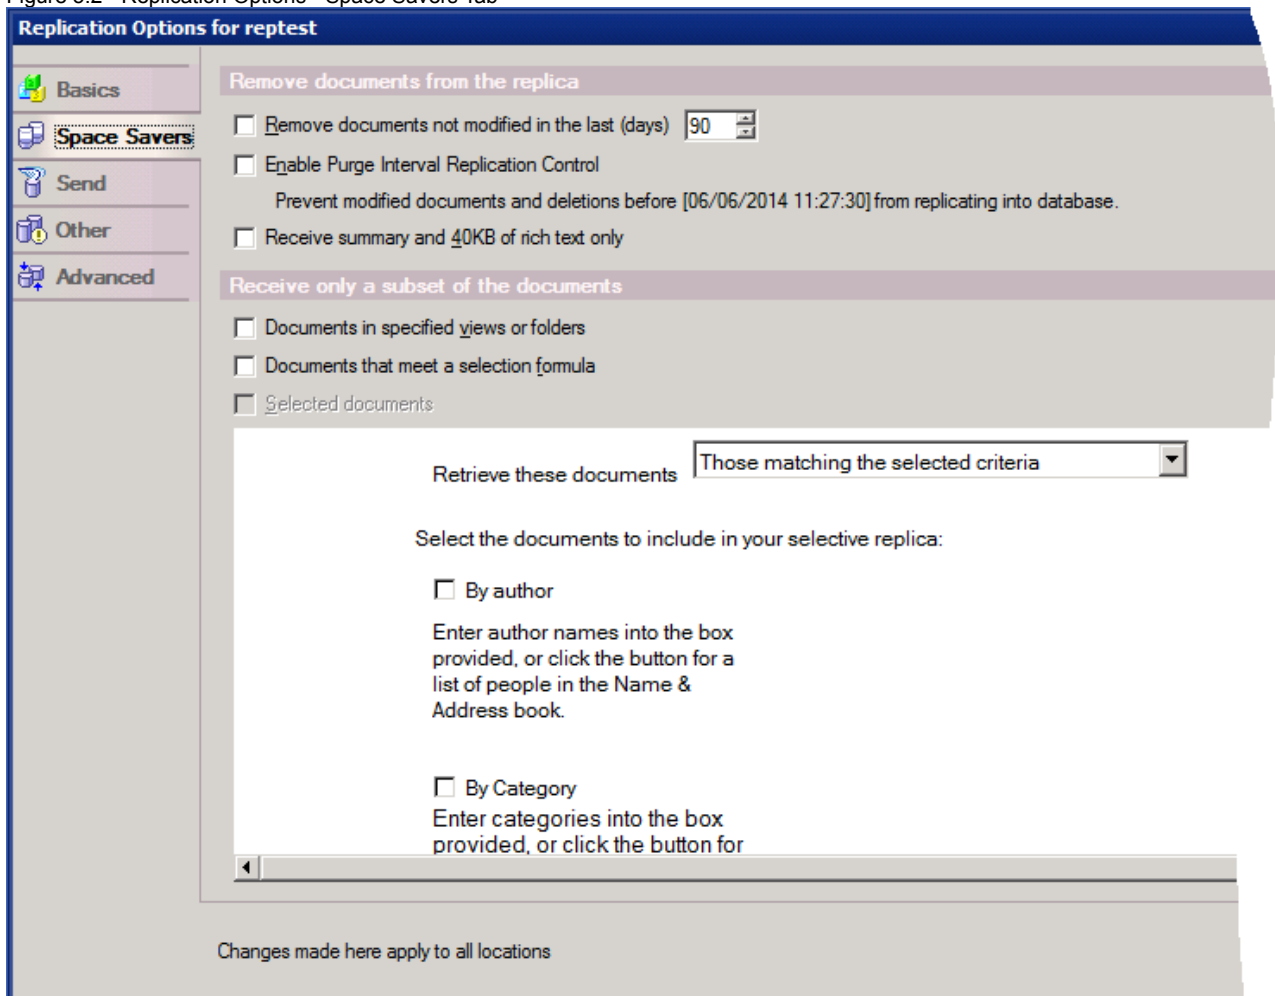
Figure 3.2 - Replication Options - Space Savers Tab

Replication Options for reptest

Basics
Space Savers
Send
Other
Advanced

Remove documents from the replica

Remove documents not modified in the last (days) 90

Enable Purge Interval Replication Control

Prevent modified documents and deletions before [06/06/2014 11:27:30] from replicating into database.

Receive summary and 40KB of rich text only

Receive only a subset of the documents

Documents in specified views or folders

Documents that meet a selection formula

Selected documents

Retrieve these documents Those matching the selected criteria

Select the documents to include in your selective replica:

By author

Enter author names into the box provided, or click the button for a list of people in the Name & Address book.

By Category

Enter categories into the box provided, or click the button for

Changes made here apply to all locations